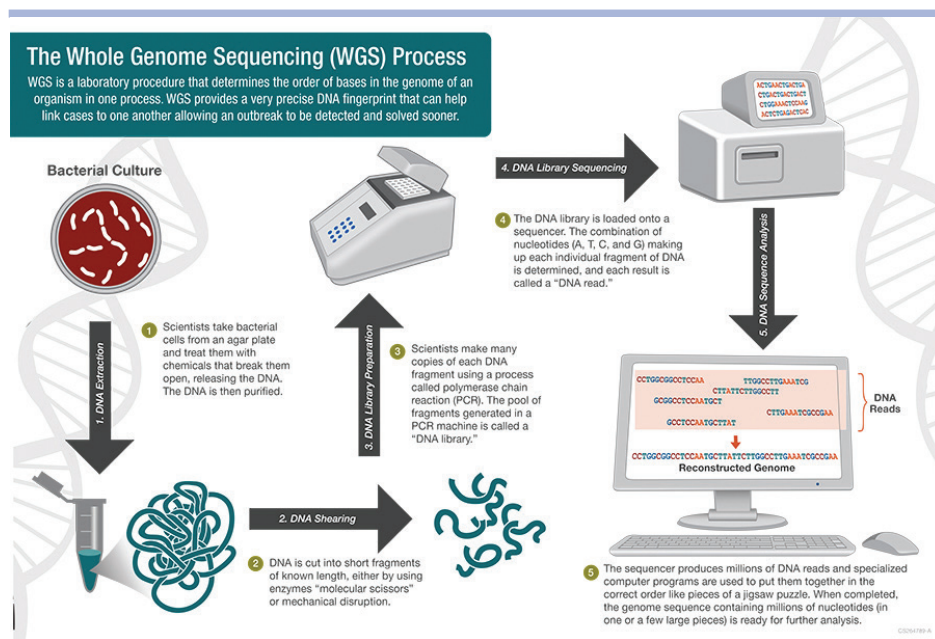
The Whole Genome Sequencing (WGS) Process

WGS is a laboratory procedure that determines the order of bases in the genome of an organism in one process. WGS provides a very precise DNA fingerprint that can help link cases to one another allowing an outbreak to be detected and solved sooner.

Bacterial Culture

1. DNA Extraction

1 Scientists take bacterial cells from an agar plate and treat them with chemicals that break them open, releasing the DNA. The DNA is then purified.

2. DNA Shearing

2 DNA is cut into short fragments of known length, either by using enzymes "molecular scissors" or mechanical disruption.

3. DNA Library Preparation

3 Scientists make many copies of each DNA fragment using a process called polymerase chain reaction (PCR). The pool of fragments generated in a PCR machine is called a "DNA library."

4. DNA Library Sequencing

4 The DNA library is loaded onto a sequencer. The combination of nucleotides (A, T, C, and G) making up each individual fragment of DNA is determined, and each result is called a "DNA read."

ACTGAACTGACTGA
CTGACTGACTGACT
CTGGAAACTCCAG
ACTCTGGACTCAC

5. DNA Sequence Analysis

CCTGGCGGCCTCCAA
TTGGCCTTGAAATCG
CTTATTCTTGGCCTT
GCGGCCTCCAATGCT
CTTGAAATCGCCGAA
GCCTCCAATGCTTAT

DNA Reads

CCTGGCGGCCTCCAATGCTTATTCTTGGCCTTGAAATCGCCGAA
Reconstructed Genome

5 The sequencer produces millions of DNA reads and specialized computer programs are used to put them together in the correct order like pieces of a jigsaw puzzle. When completed, the genome sequence containing millions of nucleotides (in one or a few large pieces) is ready for further analysis.

CS264789-A